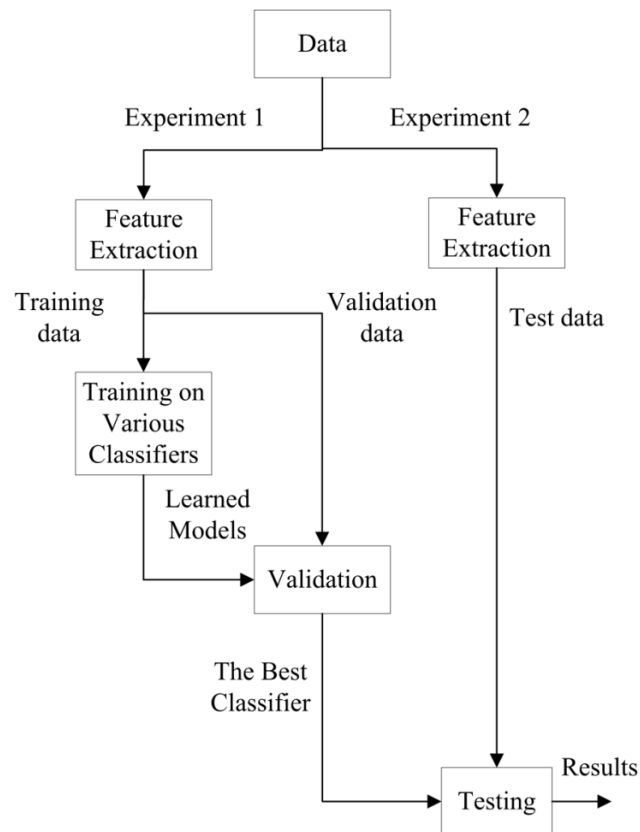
Data

Experiment 1

Experiment 2

Feature Extraction

Feature Extraction

Training data

Validation data

Test data

Training on Various Classifiers

Learned Models

Validation

The Best Classifier

Testing

Results